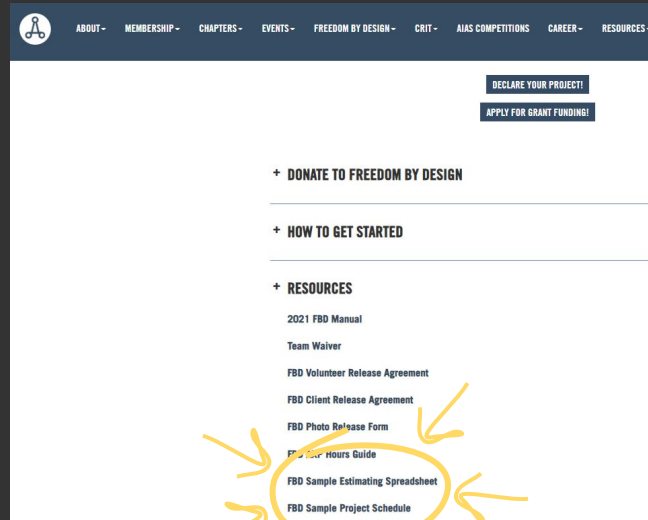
ABOUT▾ MEMBERSHIP▾ CHAPTERS▾ EVENTS▾ FREEDOM BY DESIGN▾ CRIT▾ AIAS COMPETITIONS CAREER▾ RESOURCES▾

DECLARE YOUR PROJECT!

APPLY FOR GRANT FUNDING!

+ DONATE TO FREEDOM BY DESIGN

+ HOW TO GET STARTED

+ RESOURCES

2021 FBD Manual

Team Waiver

FBD Volunteer Release Agreement

FBD Client Release Agreement

FBD Photo Release Form

FBD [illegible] Hours Guide

FBD Sample Estimating Spreadsheet

FBD Sample Project Schedule